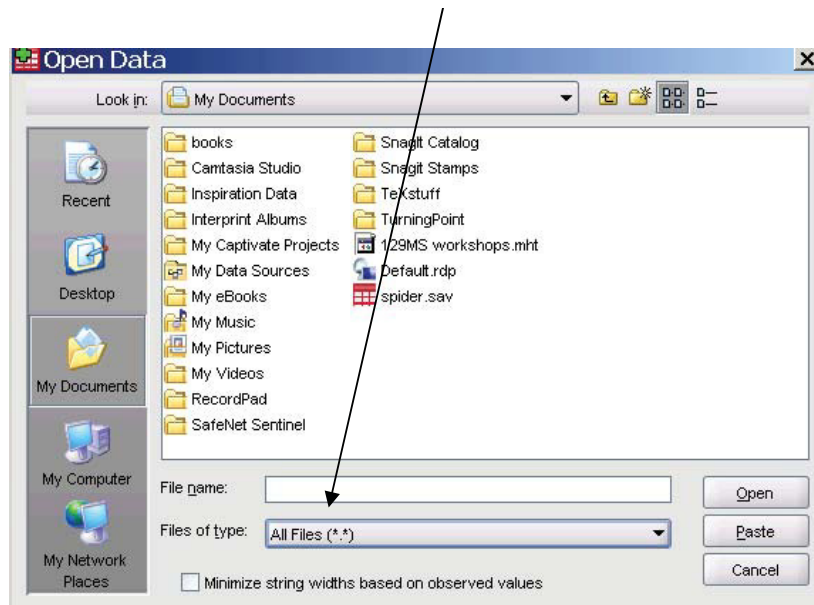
Open Data

Look in: My Documents

Recent
Desktop
My Documents
My Computer
My Network Places

books
Camtasia Studio
Inspiration Data
Interprint Albums
My Captivate Projects
My Data Sources
My eBooks
My Music
My Pictures
My Videos
RecordPad
SafeNet Sentinel

Snagit Catalog
Snagit Stamps
TeXstuff
TurningPoint
129MS workshops.mht
Default.rdp
spider.sav

File name:
Files of type: All Files (*.*)

Open
Paste
Cancel

Minimize string widths based on observed values